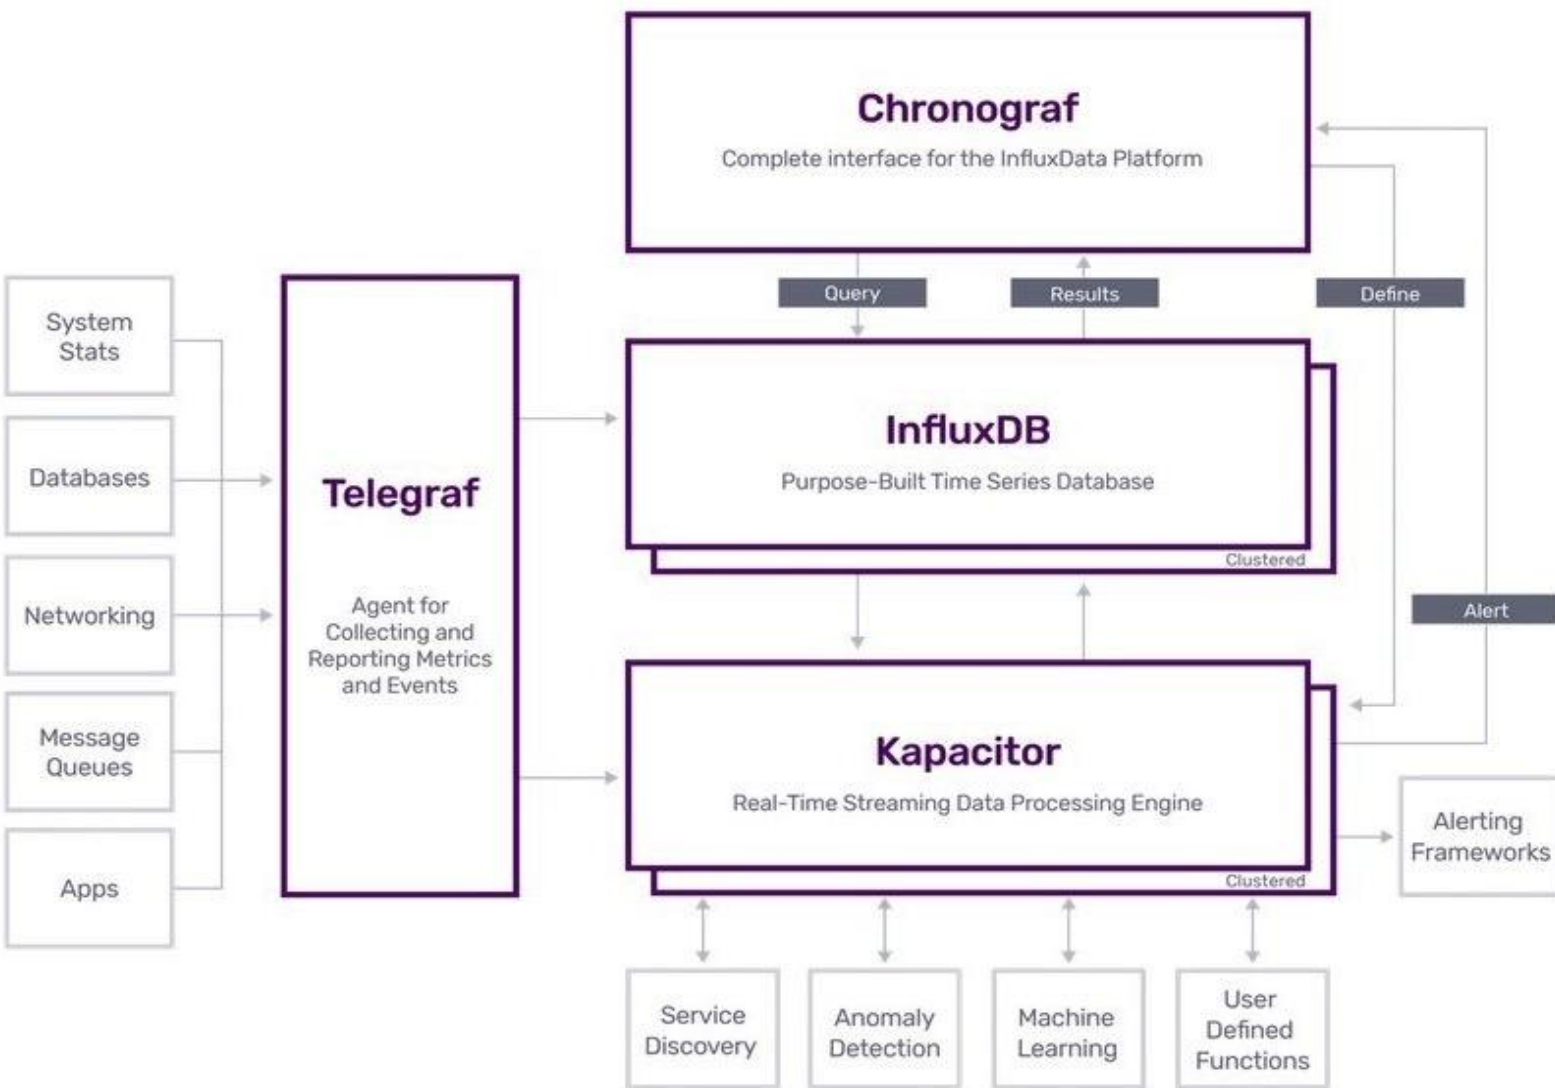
Chronograf
Complete interface for the InfluxData Platform

Query
Results
Define

System Stats
Databases
Networking
Message Queues
Apps

Telegraf
Agent for Collecting and Reporting Metrics and Events

InfluxDB
Purpose-Built Time Series Database
Clustered

Alert

Kapacitor
Real-Time Streaming Data Processing Engine
Clustered

Alerting Frameworks

Service Discovery
Anomaly Detection
Machine Learning
User Defined Functions